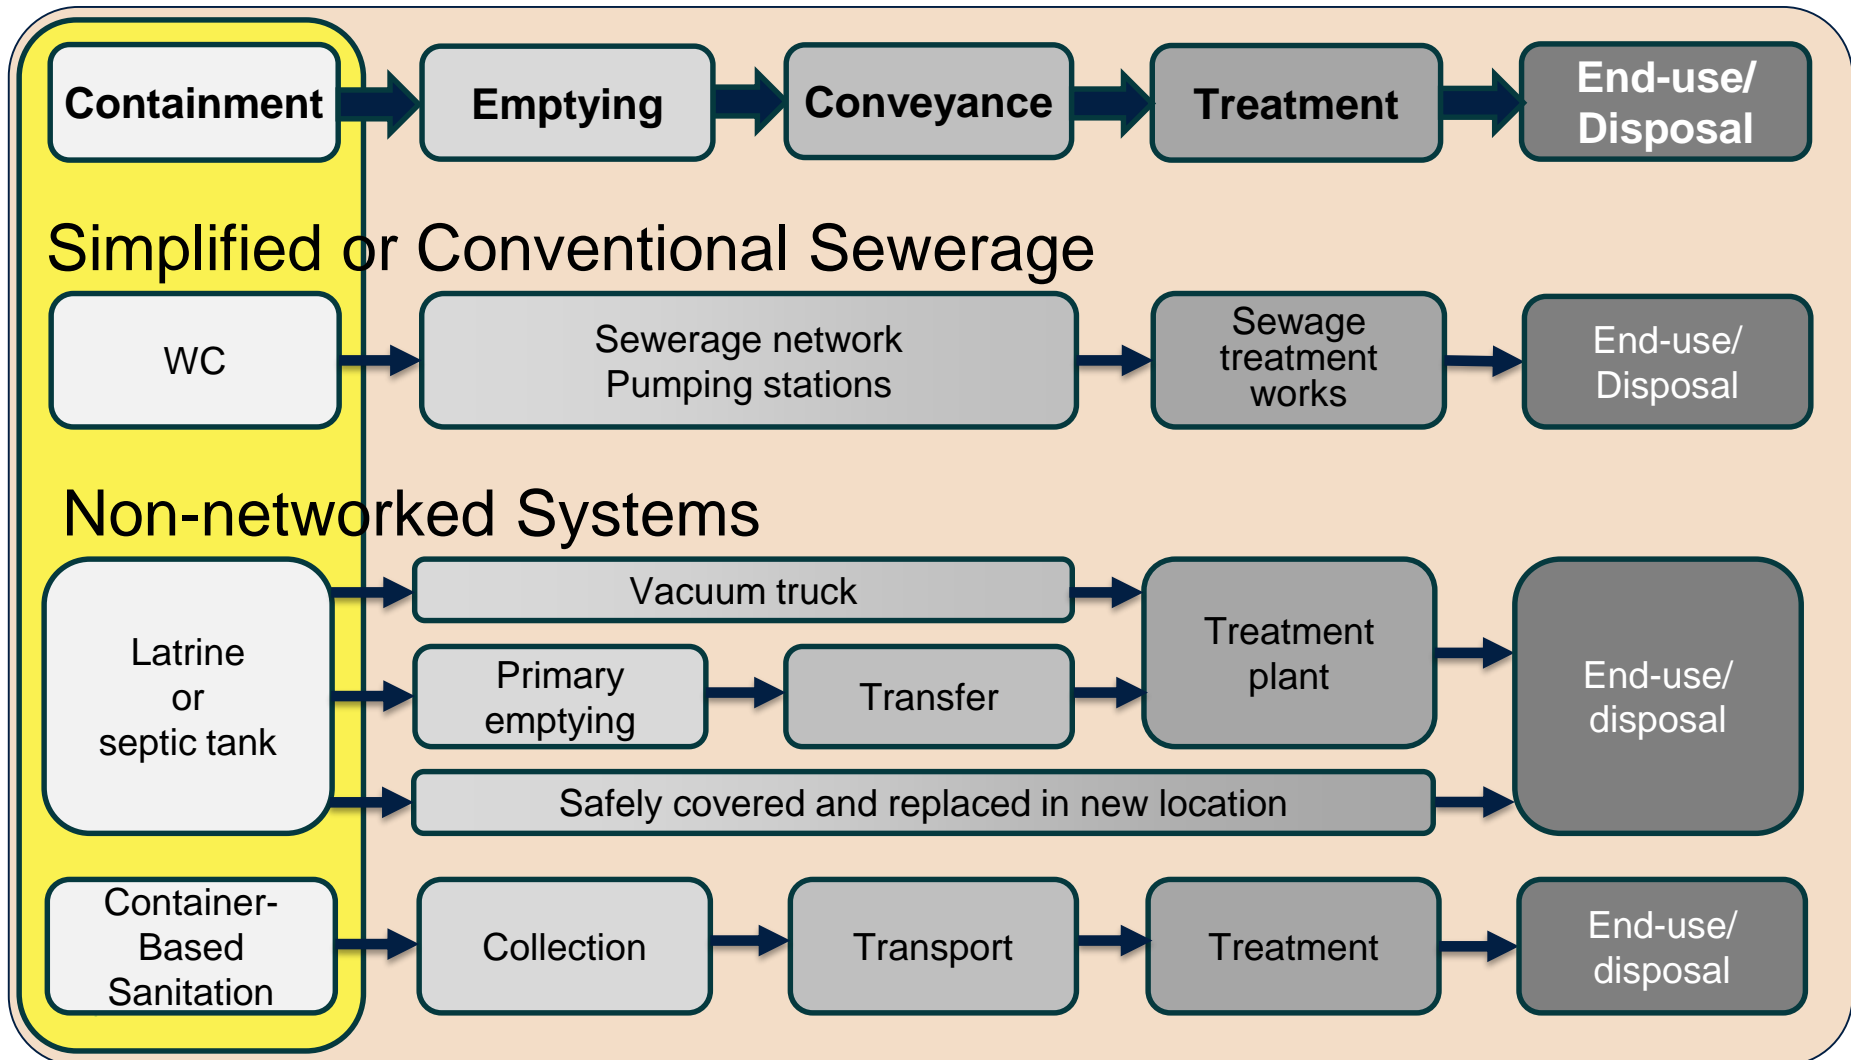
Containment

Emptying

Conveyance

Treatment

End-use/ Disposal

Simplified or Conventional Sewerage

WC

Sewerage network
Pumping stations

Sewage treatment works

End-use/ Disposal

Non-networked Systems

Latrine or septic tank

Vacuum truck

Primary emptying

Transfer

Treatment plant

End-use/ disposal

Safely covered and replaced in new location

Container-Based Sanitation

Collection

Transport

Treatment

End-use/ disposal